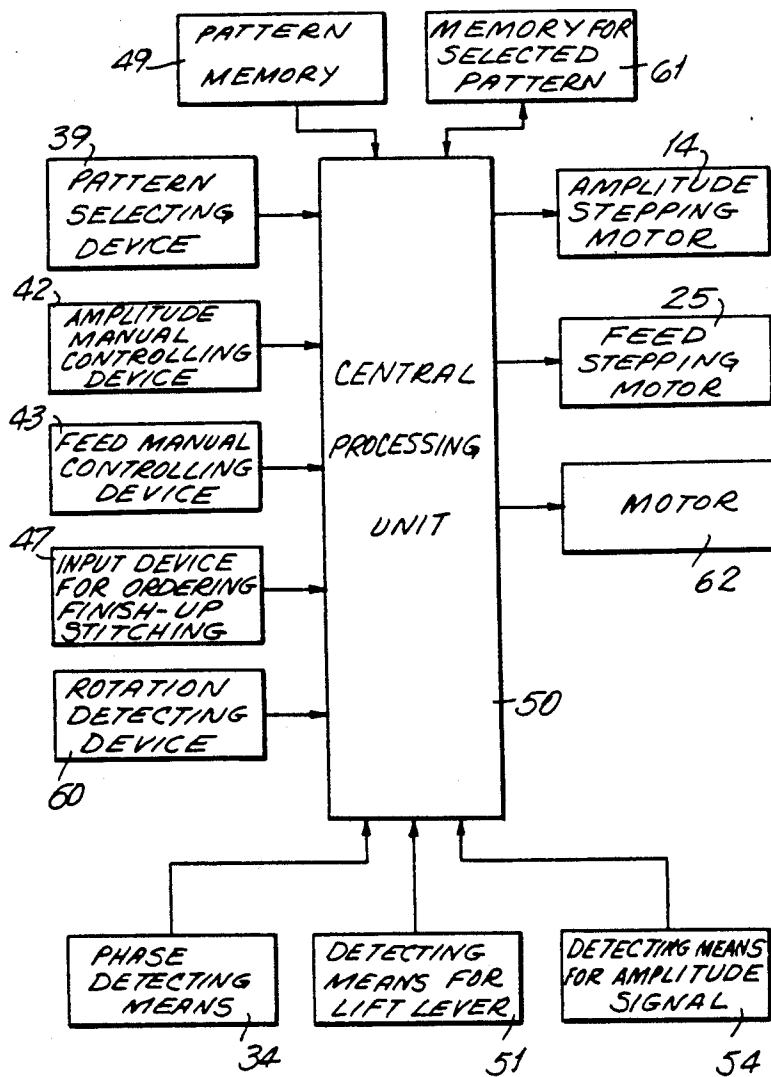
49
PATTERN MEMORY

MEMORY FOR SELECTED PATTERN
61

39
PATTERN SELECTING DEVICE

14
AMPLITUDE STEPPING MOTOR

42
AMPLITUDE MANUAL CONTROLLING DEVICE

25
FEED STEPPING MOTOR

CENTRAL PROCESSING UNIT

43
FEED MANUAL CONTROLLING DEVICE

MOTOR
62

47
INPUT DEVICE FOR ORDERING FINISH-UP STITCHING

ROTATION DETECTING DEVICE
60

50

PHASE DETECTING MEANS
34

DETECTING MEANS FOR LIFT LEVER
51

DETECTING MEANS FOR AMPLITUDE SIGNAL
54